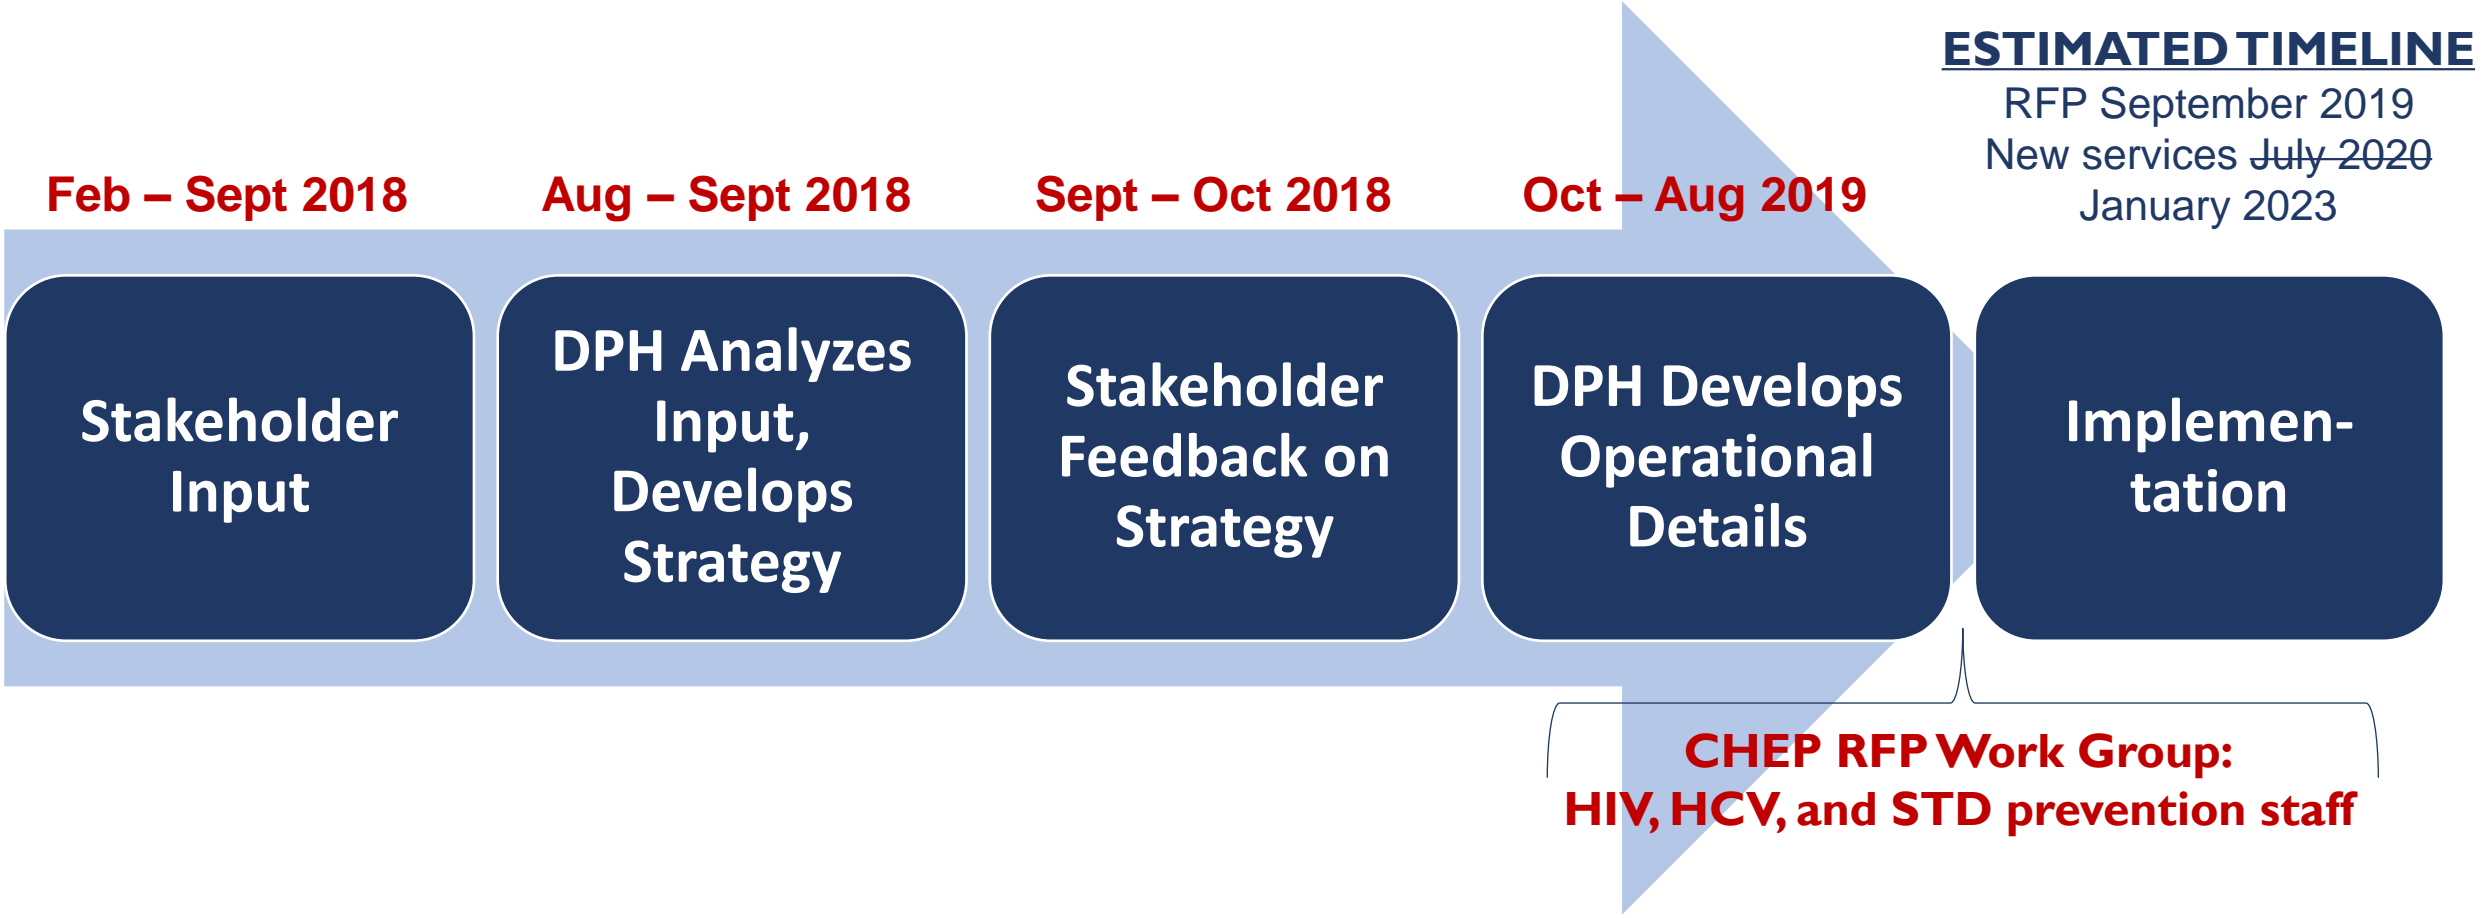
ESTIMATED TIMELINE
RFP September 2019
New services ~~July 2020~~
January 2023

Feb – Sept 2018

Stakeholder Input

Aug – Sept 2018

DPH Analyzes Input, Develops Strategy

Sept – Oct 2018

Stakeholder Feedback on Strategy

Oct – Aug 2019

DPH Develops Operational Details

Implementation

CHEP RFP Work Group:
HIV, HCV, and STD prevention staff